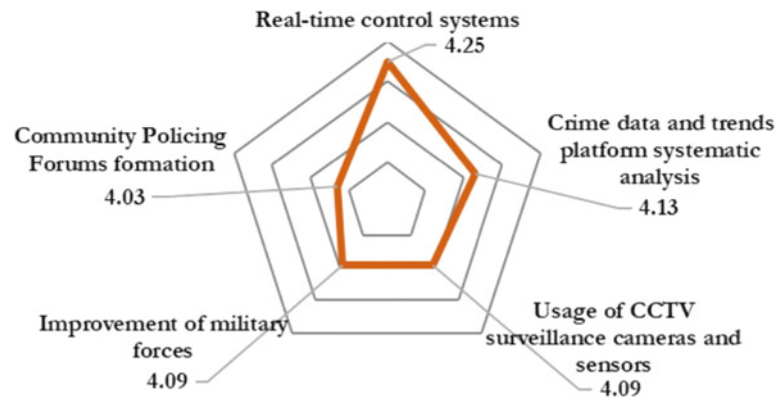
Real-time control systems
4.25

Crime data and trends platform systematic analysis
4.13

Usage of CCTV surveillance cameras and sensors
4.09

Improvement of military forces
4.09

Community Policing Forums formation
4.03